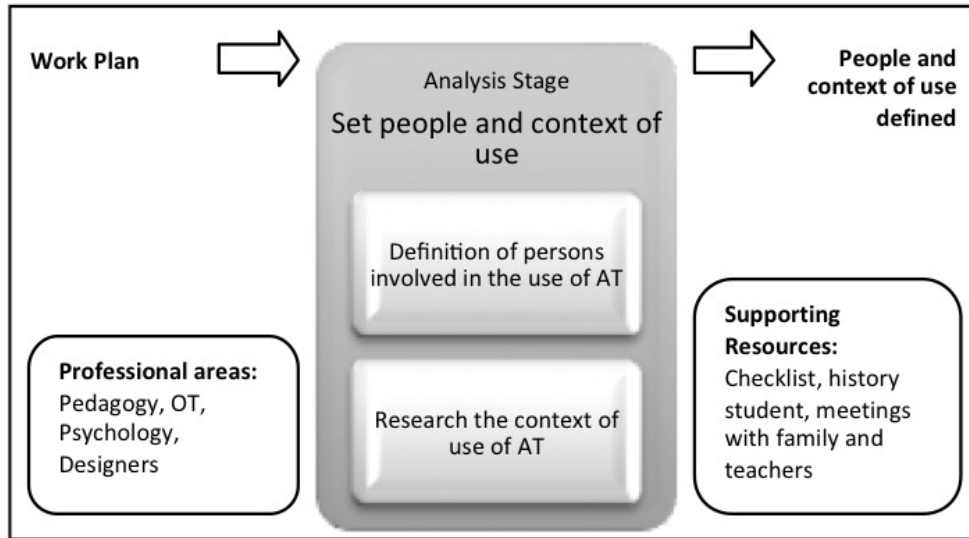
Work Plan

Analysis Stage

Set people and context of use

Definition of persons involved in the use of AT

Research the context of use of AT

People and context of use defined

Professional areas:
Pedagogy, OT, Psychology, Designers

Supporting Resources:
Checklist, history student, meetings with family and teachers